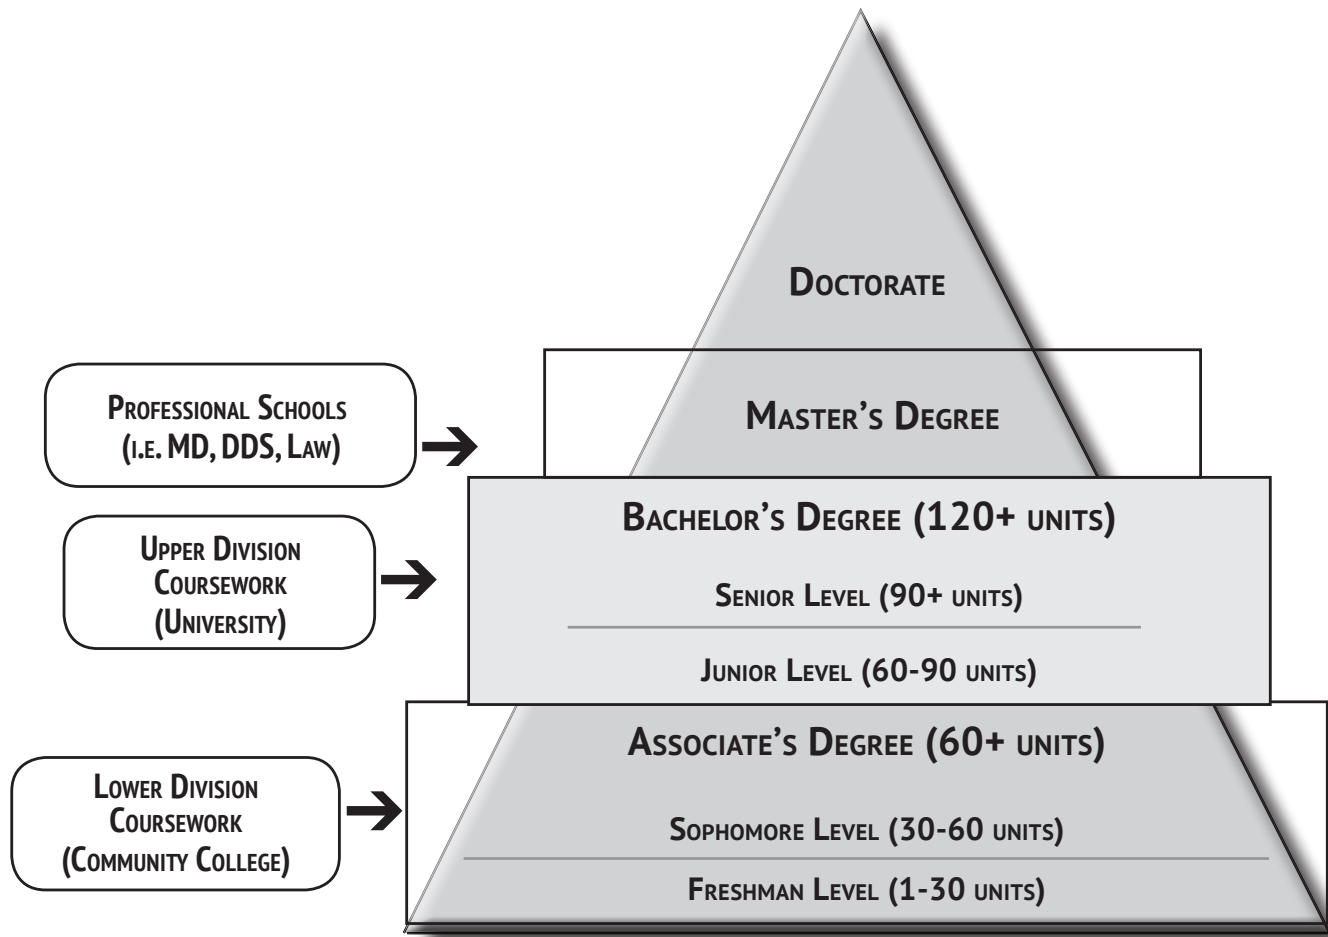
Doctorate

Professional Schools (i.e. MD, DDS, Law)

Master's Degree

Upper Division Coursework (University)

Bachelor's Degree (120+ units)

Senior Level (90+ units)

Junior Level (60-90 units)

Lower Division Coursework (Community College)

Associate's Degree (60+ units)

Sophomore Level (30-60 units)

Freshman Level (1-30 units)